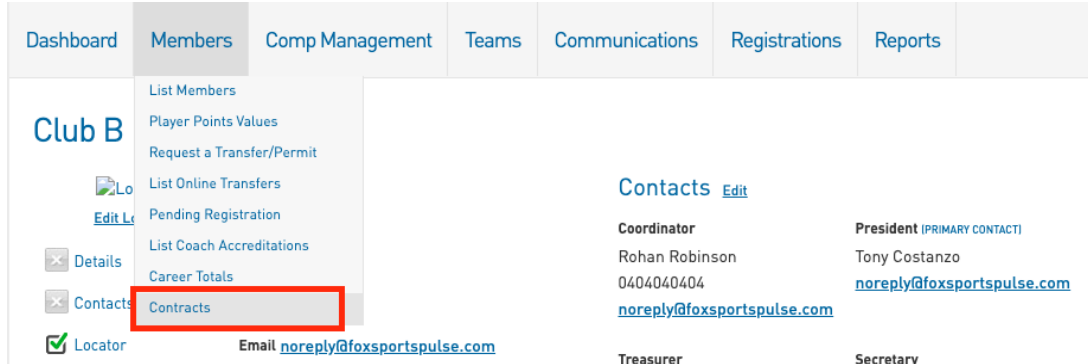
Dashboard Members Comp Management Teams Communications Registrations Reports

List Members
Player Points Values
Request a Transfer/Permit
List Online Transfers
Pending Registration
List Coach Accreditations
Career Totals
Contracts

Club B

Lo

Edit Lo

Details

Contacts

Locator

Email noreply@foxsportspulse.com

Contacts Edit

Coordinator
Rohan Robinson
0404040404
noreply@foxsportspulse.com

President (PRIMARY CONTACT)
Tony Costanzo
noreply@foxsportspulse.com

Treasurer

Secretary